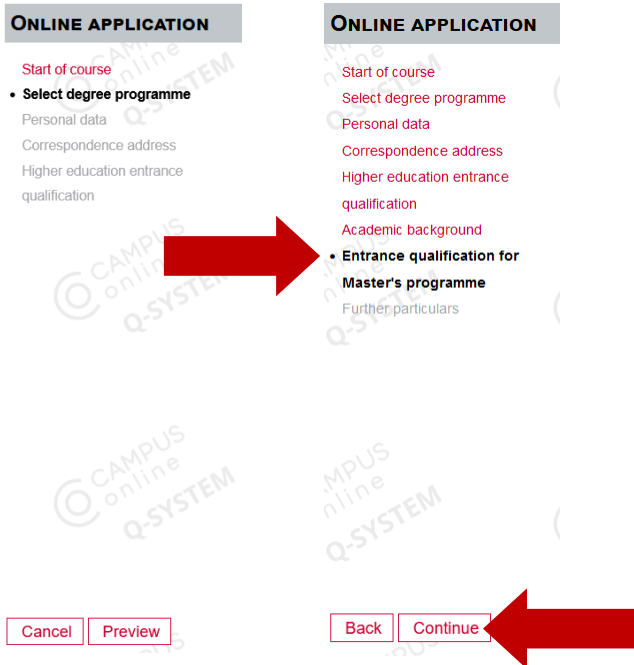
ONLINE APPLICATION

Start of course
• Select degree programme
Personal data
Correspondence address
Higher education entrance qualification

Cancel Preview

ONLINE APPLICATION

Start of course
Select degree programme
Personal data
Correspondence address
Higher education entrance qualification
Academic background
• Entrance qualification for Master's programme
Further particulars

Back Continue

CAMPUS online Q-SYSTEM